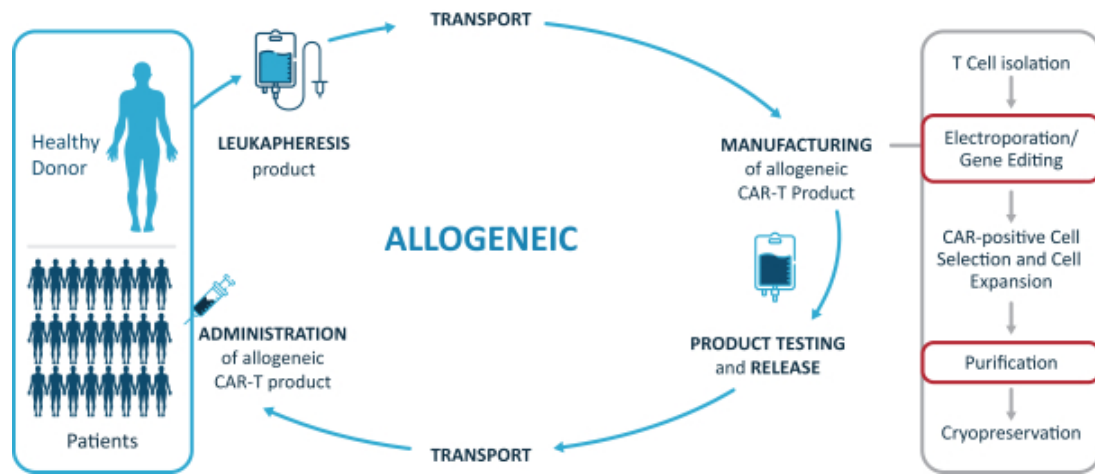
Healthy Donor

Patients

TRANSPORT

LEUKAPHERESIS product

MANUFACTURING of allogeneic CAR-T Product

ALLOGENEIC

PRODUCT TESTING and RELEASE

ADMINISTRATION of allogeneic CAR-T product

TRANSPORT

T Cell isolation

Electroporation/ Gene Editing

CAR-positive Cell Selection and Cell Expansion

Purification

Cryopreservation